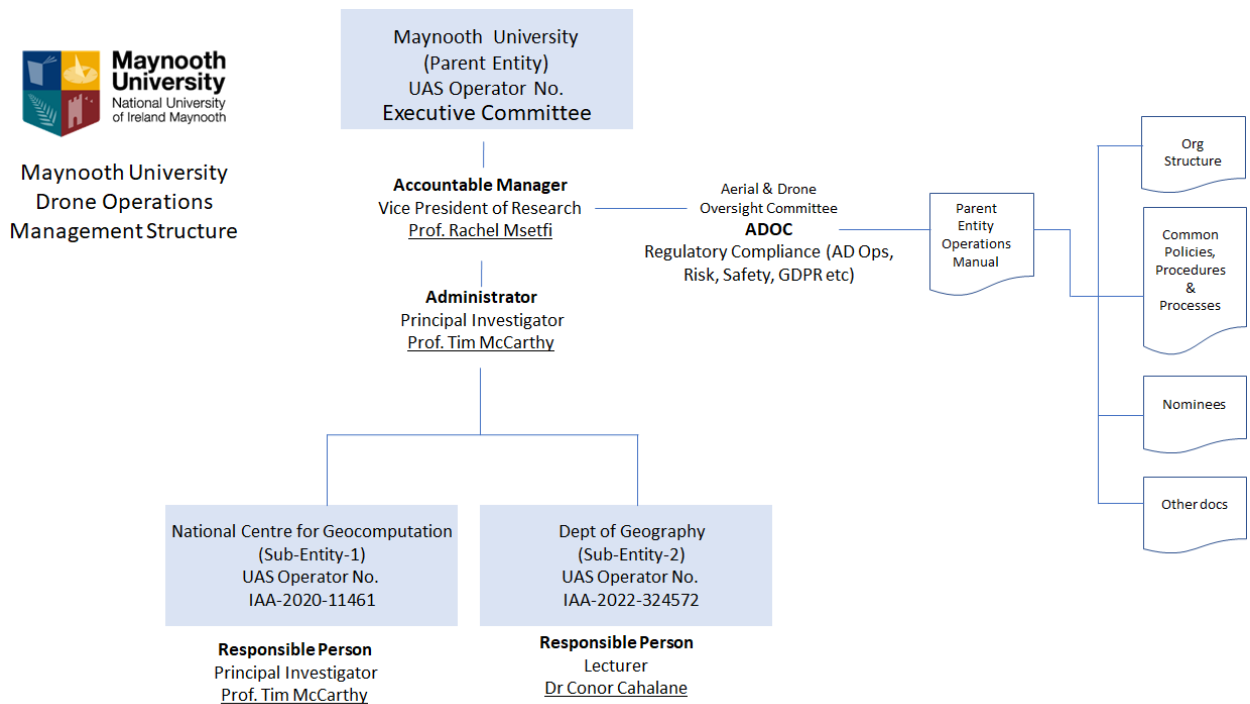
Maynooth University
National University of Ireland Maynooth

Maynooth University Drone Operations Management Structure

Maynooth University
(Parent Entity)
UAS Operator No.
Executive Committee

**Accountable Manager**
Vice President of Research
Prof. Rachel Msetfi

Aerial & Drone Oversight Committee
**ADOC**
Regulatory Compliance (AD Ops, Risk, Safety, GDPR etc)

Parent Entity Operations Manual

Org Structure

Common Policies, Procedures & Processes

Nominees

Other docs

**Administrator**
Principal Investigator
Prof. Tim McCarthy

National Centre for Geocomputation
(Sub-Entity-1)
UAS Operator No.
IAA-2020-11461

Dept of Geography
(Sub-Entity-2)
UAS Operator No.
IAA-2022-324572

**Responsible Person**
Principal Investigator
Prof. Tim McCarthy

**Responsible Person**
Lecturer
Dr Conor Cahalane